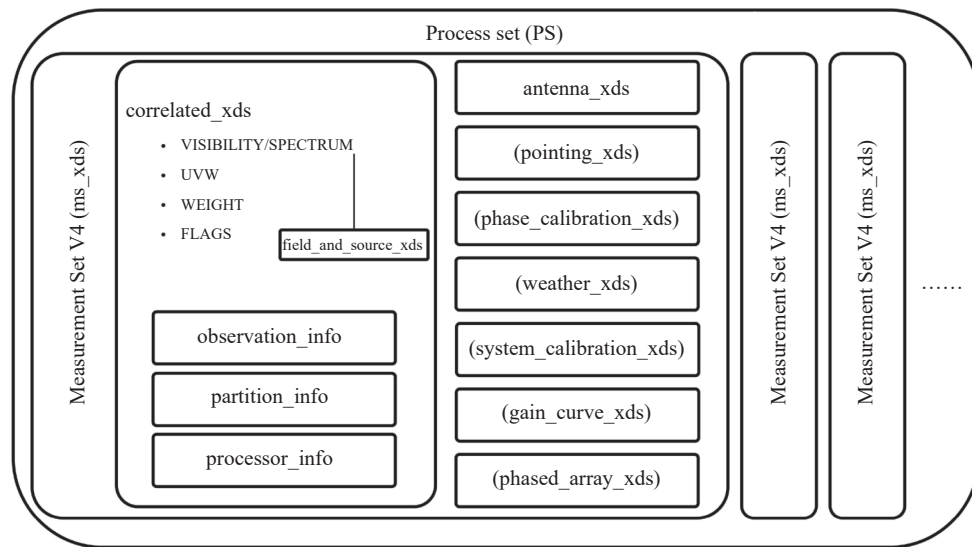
Process set (PS)

Measurement Set V4 (ms_xds)

correlated_xds

- VISIBILITY/SPECTRUM
- UVW
- WEIGHT
- FLAGS

field_and_source_xds

observation_info

partition_info

processor_info

antenna_xds

(pointing_xds)

(phase_calibration_xds)

(weather_xds)

(system_calibration_xds)

(gain_curve_xds)

(phased_array_xds)

Measurement Set V4 (ms_xds)

Measurement Set V4 (ms_xds)

……